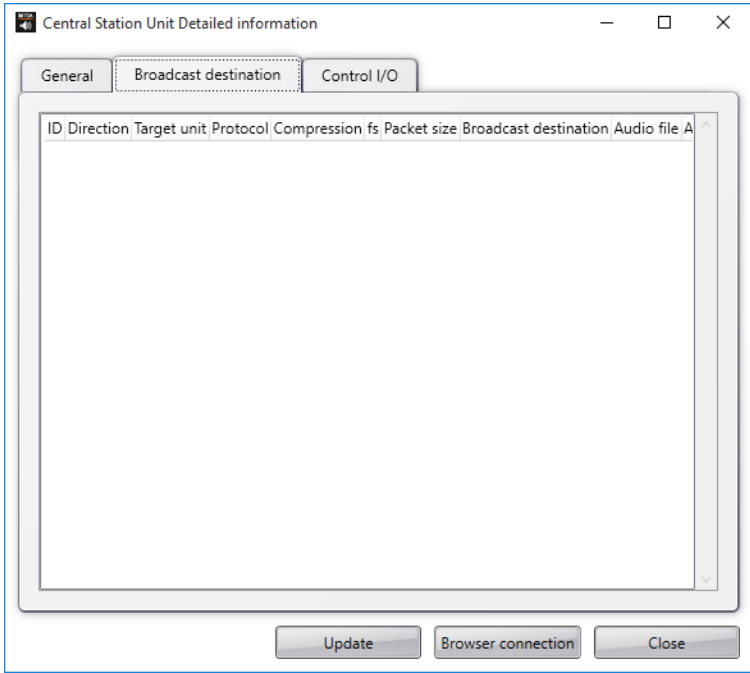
Central Station Unit Detailed information

General
Broadcast destination
Control I/O

| ID | Direction | Target unit | Protocol | Compression | fs | Packet size | Broadcast destination | Audio file | A |
|---|---|---|---|---|---|---|---|---|---|

Update
Browser connection
Close